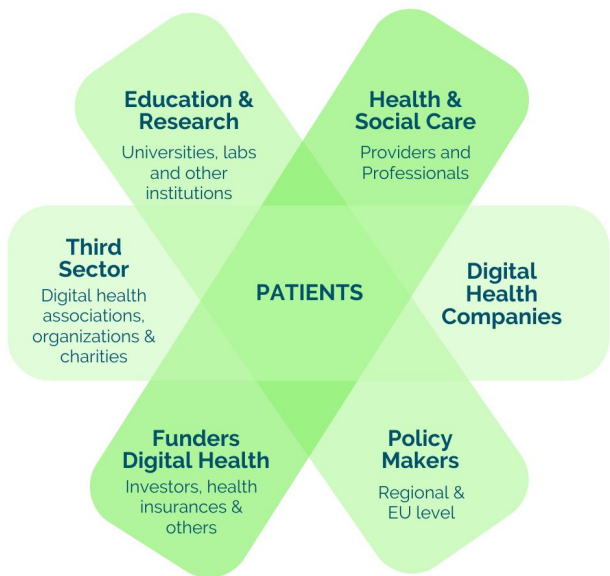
Education & Research
Universities, labs and other institutions

Health & Social Care
Providers and Professionals

Third Sector
Digital health associations, organizations & charities

PATIENTS

Digital Health Companies

Funders Digital Health
Investors, health insurances & others

Policy Makers
Regional & EU level